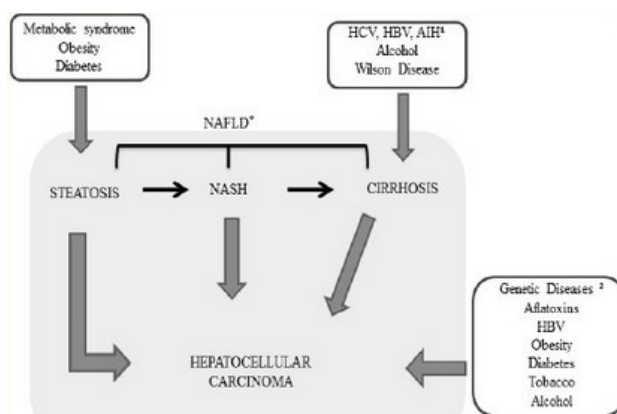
Metabolic syndrome
Obesity
Diabetes

HCV, HBV, AIH¹
Alcohol
Wilson Disease

NAFLD*

STEATOSIS

NASH

CIRRHOSIS

HEPATOCELLULAR CARCINOMA

Genetic Diseases ²
Aflatoxins
HBV
Obesity
Diabetes
Tobacco
Alcohol